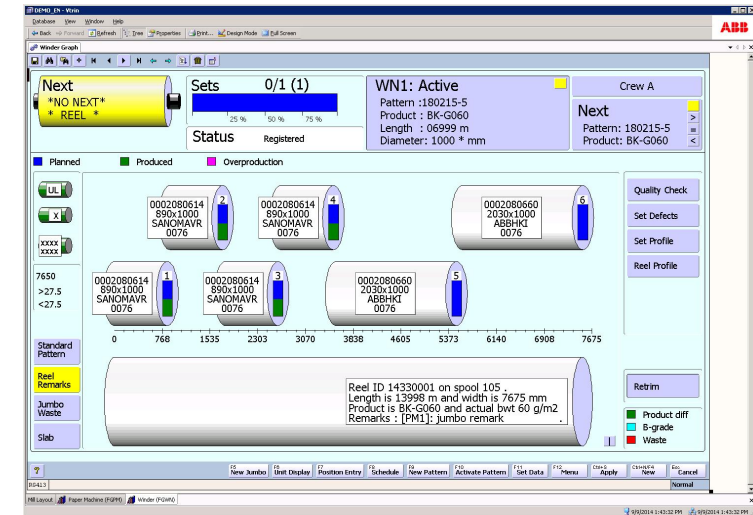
DEMO_EN - Vtrin
Database View Window Help
Back Forward Refresh Tree Properties Print... Design Mode Full Screen
ABB
Winder Graph

Next
*NO NEXT*
* REEL *

Sets 0/1 (1)
25 % 50 % 75 %
Status Registered

WN1: Active
Pattern :180215-5
Product : BK-G060
Length : 06999 m
Diameter: 1000 * mm

Crew A
Next
Pattern: 180215-5
Product: BK-G060

Planned Produced Overproduction

UL
X
xxxx
xxxx
7650
>27.5
<27.5

0002080614 890x1000 SANOMAVR 0076 2
0002080614 890x1000 SANOMAVR 0076 4
0002080660 2030x1000 ABBHKI 0076 6
0002080614 890x1000 SANOMAVR 0076 1
0002080614 890x1000 SANOMAVR 0076 3
0002080660 2030x1000 ABBHKI 0076 5

0 768 1535 2303 3070 3838 4605 5373 6140 6908 7675

Quality Check
Set Defects
Set Profile
Reel Profile

Standard Pattern
Reel Remarks
Jumbo Waste
Slab

Reel ID 14330001 on spool 105 .
Length is 13998 m and width is 7675 mm
Product is BK-G060 and actual bwt 60 g/m2
Remarks : [PM1]: jumbo remark .

Retrim
Product diff
B-grade
Waste

?
F5 New Jumbo F6 Unit Display F7 Position Entry F8 Schedule F9 New Pattern F10 Activate Pattern F11 Set Data F12 Menu Ctrl+S Apply Ctrl+NF4 New Esc Cancel
RS413 Normal
Mill Layout Paper Machine (FGPM) Winder (FGWN)
9/9/2014 1:43:32 PM 9/9/2014 1:43:32 PM